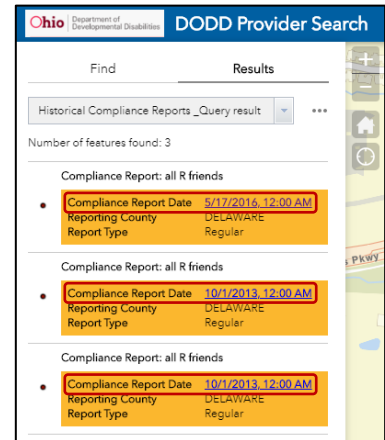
Ohio | Department of Developmental Disabilities DODD Provider Search

Find Results

Historical Compliance Reports _Query result

Number of features found: 3

Compliance Report: all R friends

| | |
|---|---|
| Compliance Report Date | 5/17/2016, 12:00 AM |
| Reporting County | DELAWARE |
| Report Type | Regular |

Compliance Report: all R friends

| | |
|---|---|
| Compliance Report Date | 10/1/2013, 12:00 AM |
| Reporting County | DELAWARE |
| Report Type | Regular |

Compliance Report: all R friends

| | |
|---|---|
| Compliance Report Date | 10/1/2013, 12:00 AM |
| Reporting County | DELAWARE |
| Report Type | Regular |

Pkwy